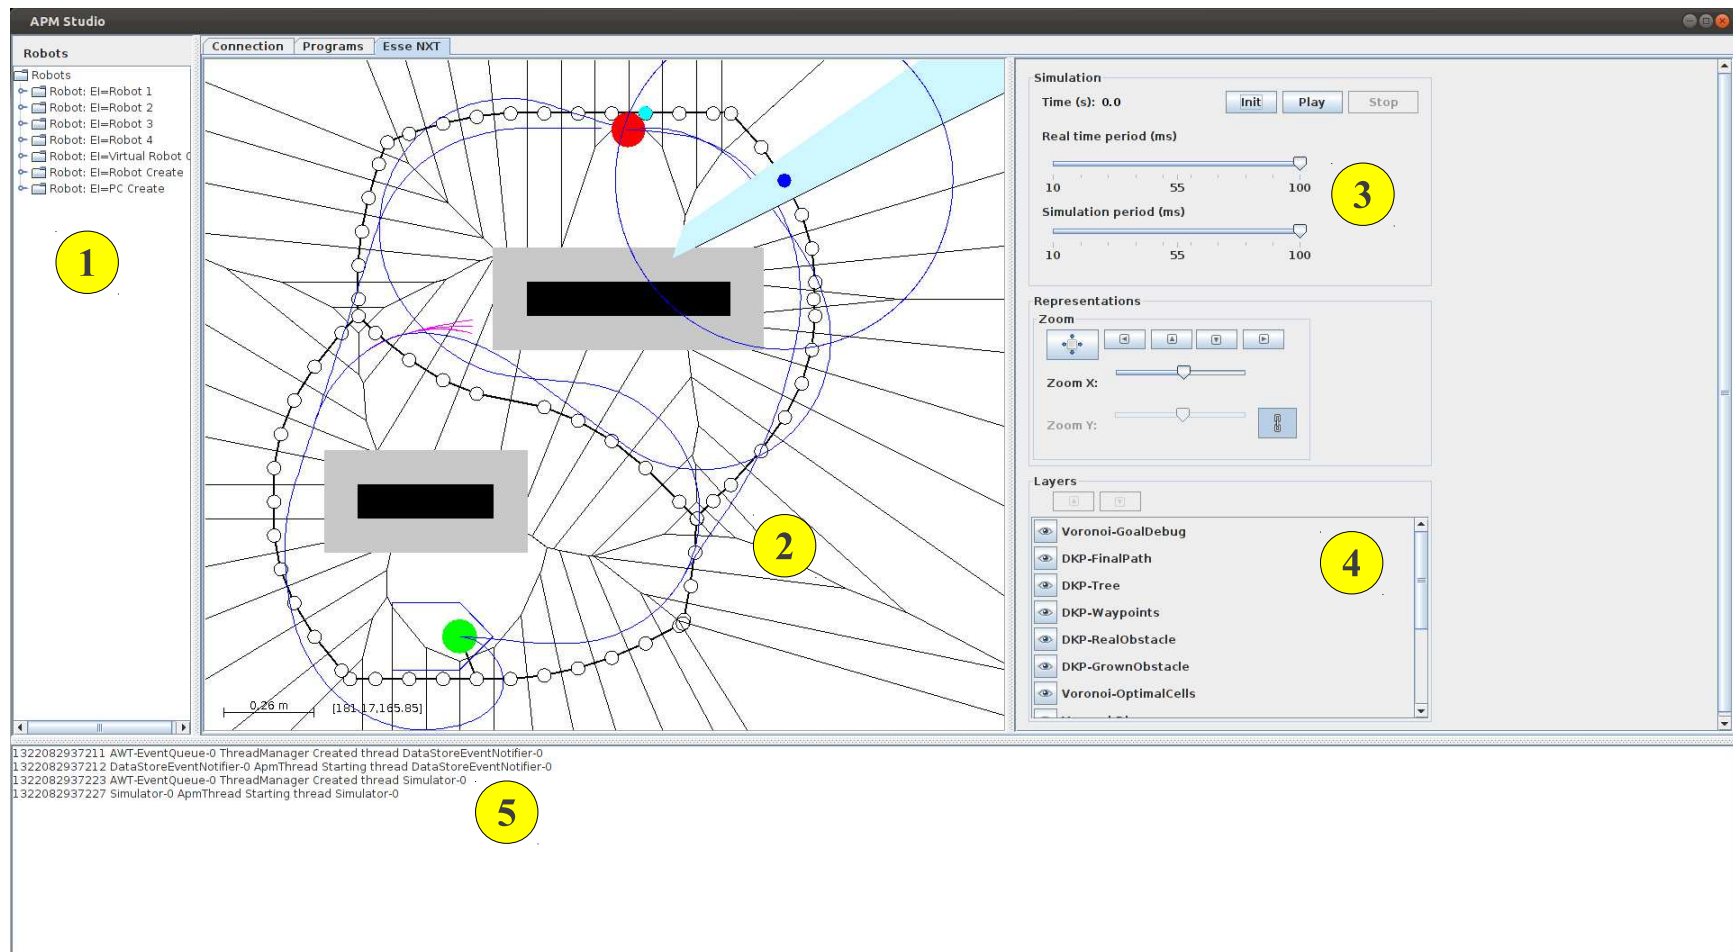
APM Studio

Robots

Robots
Robot: EI=Robot 1
Robot: EI=Robot 2
Robot: EI=Robot 3
Robot: EI=Robot 4
Robot: EI=Virtual Robot (
Robot: EI=Robot Create
Robot: EI=PC Create

1

Connection | Programs | Esse NXT

0,26 m
[181.17,165.85]

2

Simulation
Time (s): 0.0
Init Play Stop
Real time period (ms)
10 55 100
Simulation period (ms)
10 55 100

3

Representations
Zoom
Zoom X:
Zoom Y:

Layers
Voronoi-GoalDebug
DKP-FinalPath
DKP-Tree
DKP-Waypoints
DKP-RealObstacle
DKP-GrownObstacle
Voronoi-OptimalCells

4

1322082937211 AWT-EventQueue-0 ThreadManager Created thread DataStoreEventNotifier-0
1322082937212 DataStoreEventNotifier-0 ApmThread Starting thread DataStoreEventNotifier-0
1322082937223 AWT-EventQueue-0 ThreadManager Created thread Simulator-0
1322082937227 Simulator-0 ApmThread Starting thread Simulator-0

5